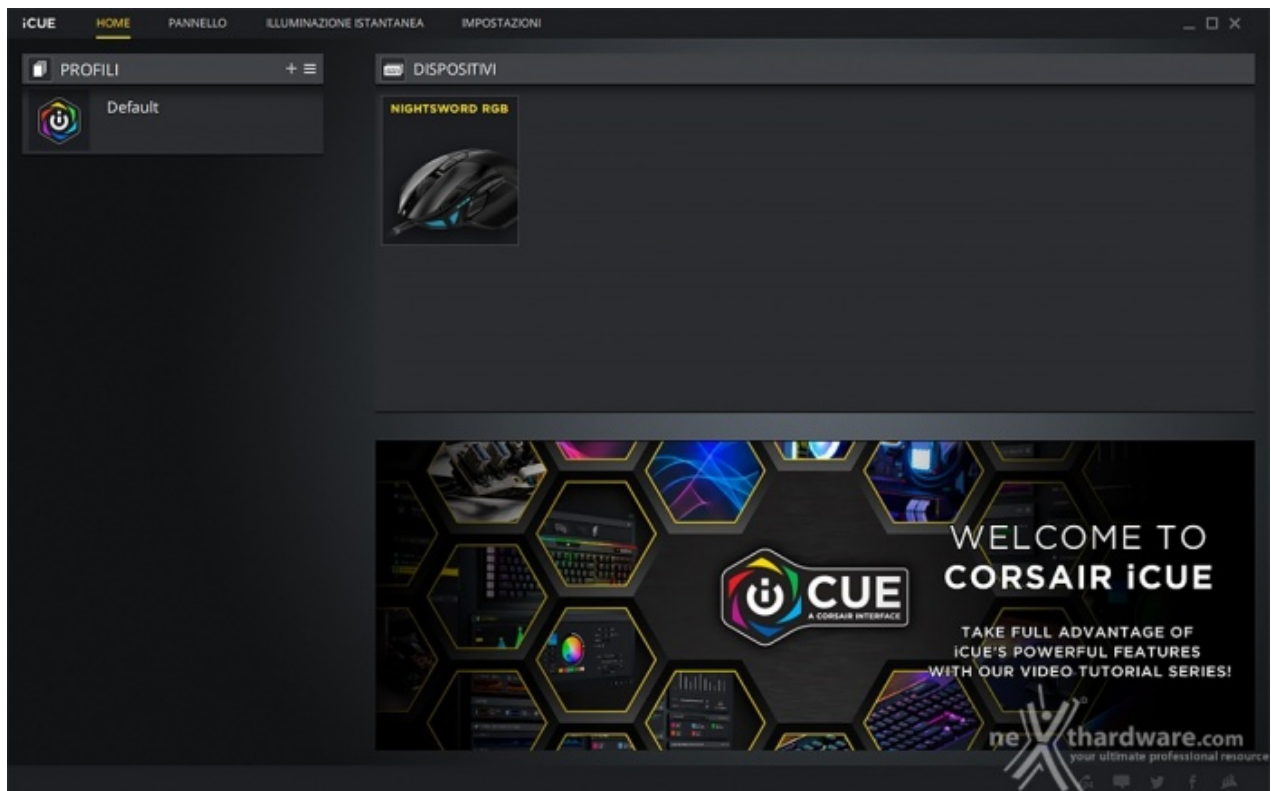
iCUE HOME PANNELLO ILLUMINAZIONE ISTANTANEA IMPOSTAZIONI

PROFILI

Default

DISPOSITIVI

NIGHTSWORD RGB

CUE
A CORSAIR INTERFACE

WELCOME TO
CORSAIR iCUE

TAKE FULL ADVANTAGE OF
iCUE'S POWERFUL FEATURES
WITH OUR VIDEO TUTORIAL SERIES!

nexthardware.com
your ultimate professional resource